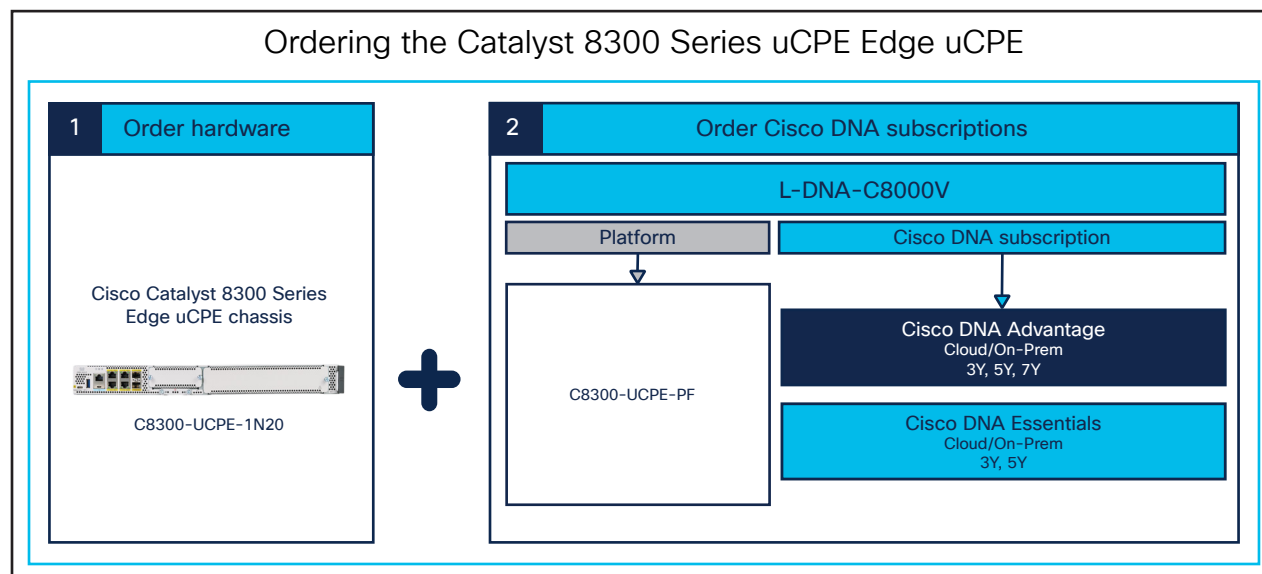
Ordering the Catalyst 8300 Series uCPE Edge uCPE

1 Order hardware

Cisco Catalyst 8300 Series Edge uCPE chassis

C8300-UCPE-1N20

2 Order Cisco DNA subscriptions

L-DNA-C8000V

Platform

Cisco DNA subscription

C8300-UCPE-PF

Cisco DNA Advantage
Cloud/On-Prem
3Y, 5Y, 7Y

Cisco DNA Essentials
Cloud/On-Prem
3Y, 5Y